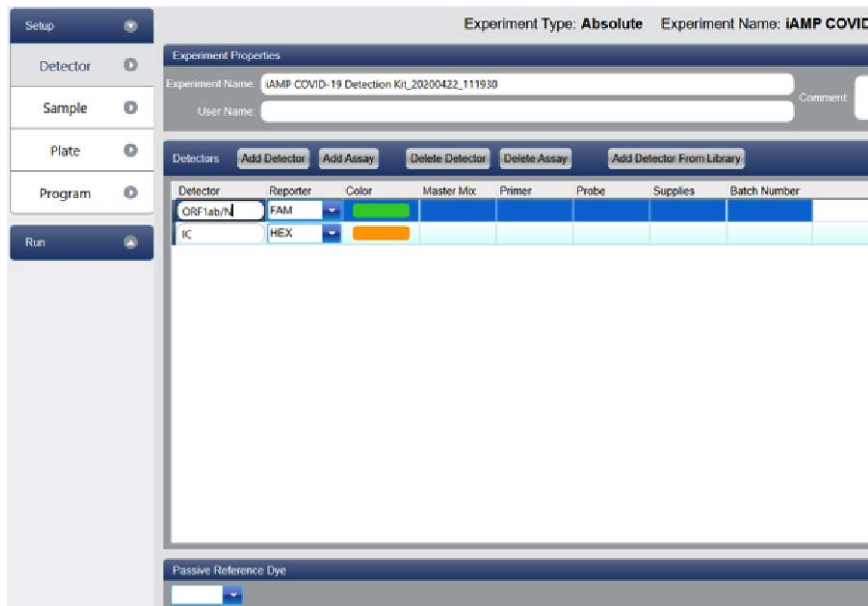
Setup

Detector

Sample

Plate

Program

Run

Experiment Type: Absolute Experiment Name: iAMP COVID

Experiment Properties

Experiment Name: iAMP COVID-19 Detection Kit_20200422_111930

User Name:

Comment:

Detectors Add Detector Add Assay Delete Detector Delete Assay Add Detector From Library

| Detector | Reporter | Color | Master Mix | Primer | Probe | Supplies | Batch Number |
|---|---|---|---|---|---|---|---|
| ORF1ab/N | FAM | | | | | | |
| IC | HEX | | | | | | |

Passive Reference Dye